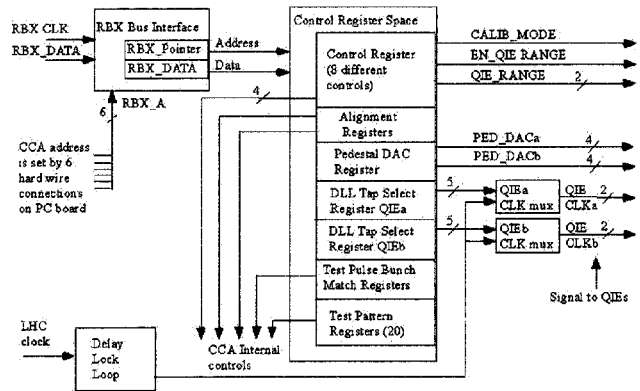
RBX CLK
RBX_DATA
RBX Bus Interface
RBX_Pointer
RBX_DATA
Address
Data
6
RBX_A
CCA address is set by 6 hard wire connections on PC board
Control Register Space
Control Register (8 different controls)
4
Alignment Registers
Pedestal DAC Register
DLL Tap Select Register QIEa
DLL Tap Select Register QIEb
Test Pulse Bunch Match Registers
Test Pattern Registers (20)
CALIB_MODE
EN_QIE RANGE
QIE_RANGE
2
PED_DACa
PED_DACb
4
4
5
5
QIEa CLK mux
QIEb CLK mux
QIE CLKa
QIE CLKb
2
2
Signal to QIEs
LHC clock
Delay Lock Loop
CCA Internal controls